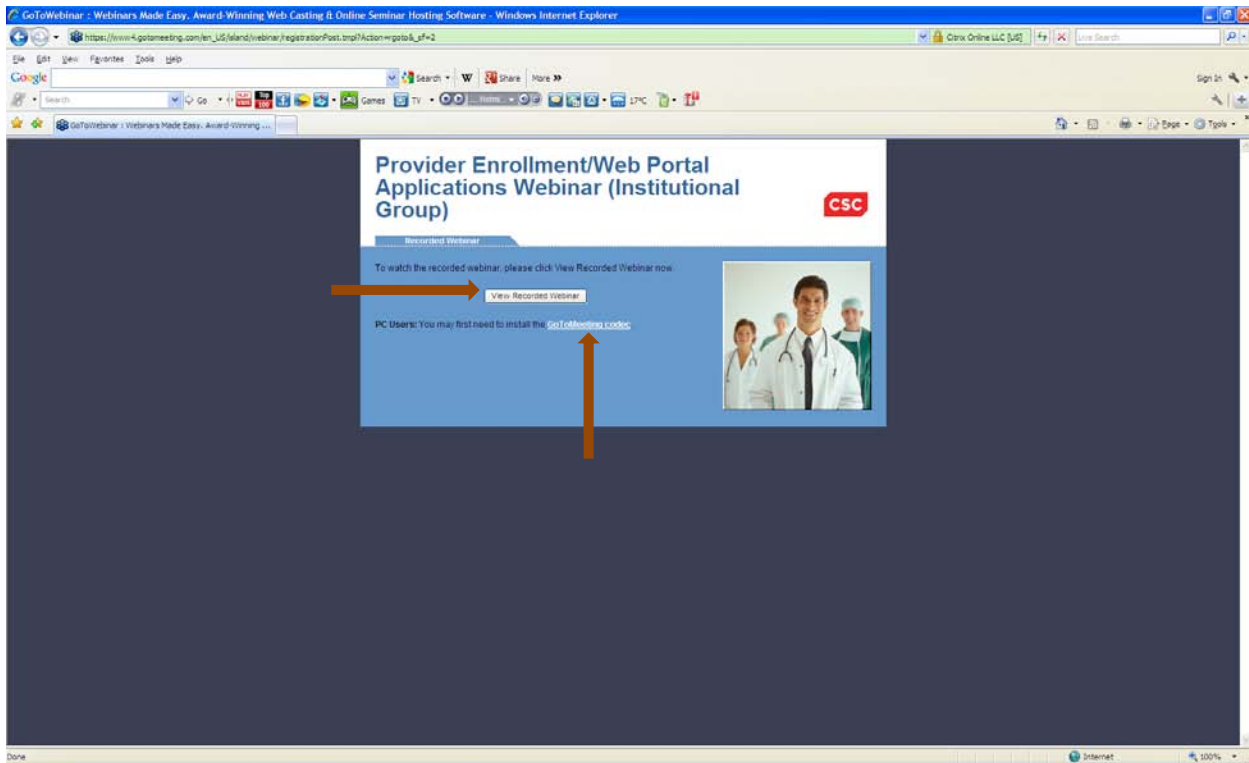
GoToWebinar : Webinars Made Easy. Award-Winning Web Casting & Online Seminar Hosting Software - Windows Internet Explorer

https://www4.gotomeeting.com/en_US/island/webinar/registrationPost.tmpl?Action=rgoto&_sf=2

Citrix Online LLC [US]

Live Search

File Edit View Favorites Tools Help

Google

Search · W Share More »

Sign In

Search

Go

Games

TV

17ºC

GoToWebinar : Webinars Made Easy. Award-Winning ...

Page · Tools ·

Provider Enrollment/Web Portal Applications Webinar (Institutional Group)

CSC

Recorded Webinar

To watch the recorded webinar, please click View Recorded Webinar now.

View Recorded Webinar

PC Users: You may first need to install the GoToMeeting codec.

Done

Internet

100%